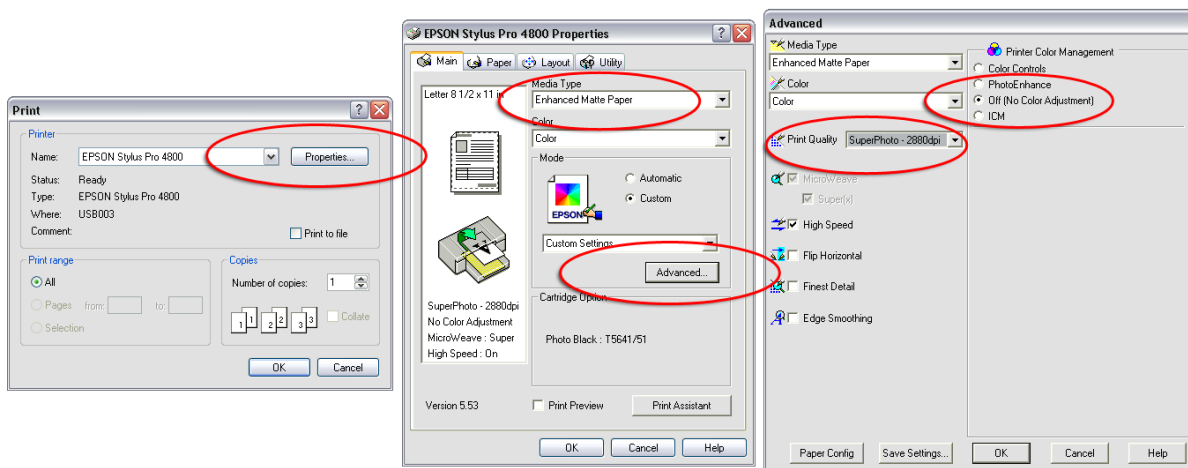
Print

Printer

Name: EPSON Stylus Pro 4800

Properties...

Status: Ready

Type: EPSON Stylus Pro 4800

Where: USB003

Comment:

Print to file

Print range

All

Pages from: to:

Selection

Copies

Number of copies: 1

1 1 2 2 3 3

Collate

OK

Cancel

EPSON Stylus Pro 4800 Properties

Main Paper Layout Utility

Letter 8 1/2 x 11 in

Media Type

Enhanced Matte Paper

Color

Color

Mode

Automatic

Custom

EPSON

Custom Settings

Advanced...

Cartridge Option

Photo Black : T5641/51

SuperPhoto - 2880dpi
No Color Adjustment
MicroWeave : Super
High Speed : On

Version 5.53

Print Preview

Print Assistant

OK

Cancel

Help

Advanced

Media Type

Enhanced Matte Paper

Color

Color

Print Quality SuperPhoto - 2880dpi

MicroWeave

Super(x)

High Speed

Flip Horizontal

Finest Detail

Edge Smoothing

Printer Color Management

Color Controls

PhotoEnhance

Off (No Color Adjustment)

ICM

Paper Config

Save Settings...

OK

Cancel

Help